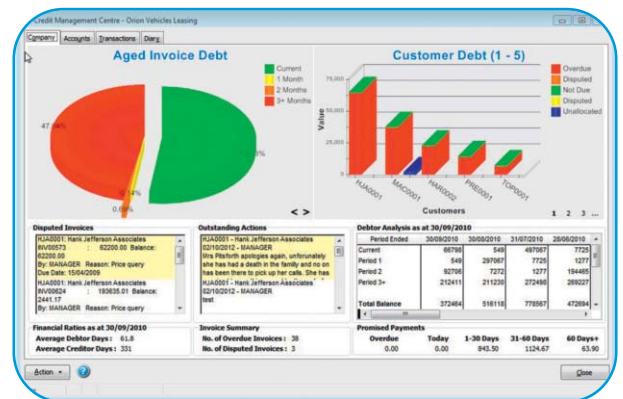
Credit Management Centre - Orion Vehicles Leasing

Company | Accounts | Transactions | Diary

Aged Invoice Debt

Current
1 Month
2 Months
3+ Months

47.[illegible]%
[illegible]%
0.14%
0.0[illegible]%

Customer Debt (1 - 5)

Overdue
Disputed
Not Due
Disputed
Unallocated

Value

75,000
50,000
25,000
0

HJA0001
MAC0001
HAR0002
PRE0001
TOP0001

Customers

< >

1 2 3 ...

Disputed Invoices

HJA0001: Hank Jefferson Associates INV00573 : 62200.00 Balance: 62200.00 By: MANAGER Reason: Price query Due Date: 15/04/2009

HJA0001: Hank Jefferson Associates INV00624 : 193635.01 Balance: 2441.17 By: MANAGER Reason: Price query

Outstanding Actions

HJA0001 - Hank Jefferson Associates 02/10/2012 - MANAGER Mrs Pitsforth apologies again, unfortunately she has had a death in the family and no on has been there to pick up her calls. She has

HJA0001 - Hank Jefferson Associates 02/10/2012 - MANAGER test

Debtor Analysis as at 30/09/2010

| Period Ended | 30/09/2010 | 30/08/2010 | 31/07/2010 | 28/06/2010 |
|---|---|---|---|---|
| Current | 66798 | 549 | 497067 | 7725 |
| Period 1 | 549 | 297067 | 7725 | 1277 |
| Period 2 | 92706 | 7272 | 1277 | 194465 |
| Period 3+ | 212411 | 211230 | 272490 | 269227 |
| Total Balance | 372464 | 516118 | 778567 | 472694 |

Financial Ratios as at 30/09/2010
Average Debtor Days: 61.8
Average Creditor Days: 331

Invoice Summary
No. of Overdue Invoices: 38
No. of Disputed Invoices: 3

Promised Payments

| Overdue | Today | 1-30 Days | 31-60 Days | 60 Days+ |
|---|---|---|---|---|
| 0.00 | 0.00 | 843.50 | 1124.67 | 63.90 |

Action
Close